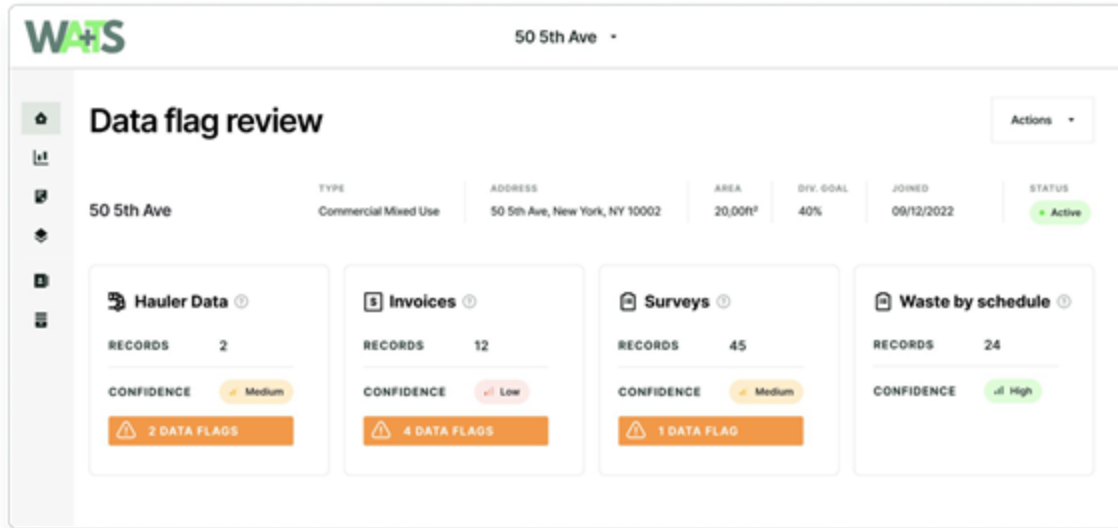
WATS

50 5th Ave

Data flag review

Actions

50 5th Ave

TYPE
Commercial Mixed Use

ADDRESS
50 5th Ave, New York, NY 10002

AREA
20,00ft²

DIV. GOAL
40%

JOINED
09/12/2022

STATUS
Active

Hauler Data

RECORDS 2

CONFIDENCE Medium

2 DATA FLAGS

Invoices

RECORDS 12

CONFIDENCE Low

4 DATA FLAGS

Surveys

RECORDS 45

CONFIDENCE Medium

1 DATA FLAG

Waste by schedule

RECORDS 24

CONFIDENCE High